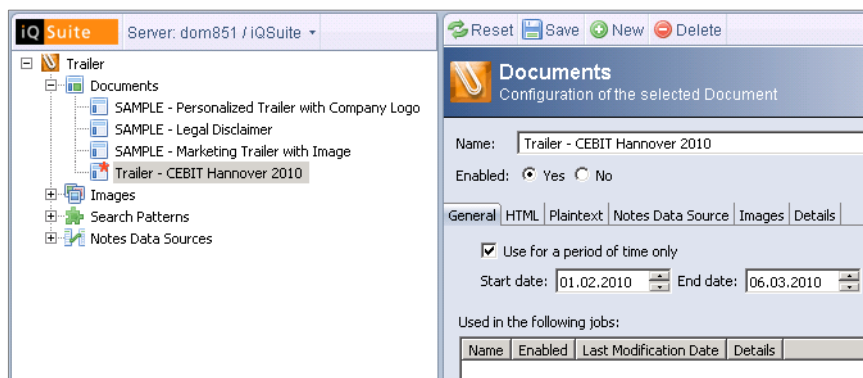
iQ Suite

Server: dom851 / iQSuite

Trailer
Documents
SAMPLE - Personalized Trailer with Company Logo
SAMPLE - Legal Disclaimer
SAMPLE - Marketing Trailer with Image
Trailer - CEBIT Hannover 2010
Images
Search Patterns
Notes Data Sources

Reset Save New Delete

Documents
Configuration of the selected Document

Name: Trailer - CEBIT Hannover 2010

Enabled: Yes No

General | HTML | Plaintext | Notes Data Source | Images | Details

Use for a period of time only

Start date: 01.02.2010 End date: 06.03.2010

Used in the following jobs:

| Name | Enabled | Last Modification Date | Details |
|---|---|---|---|